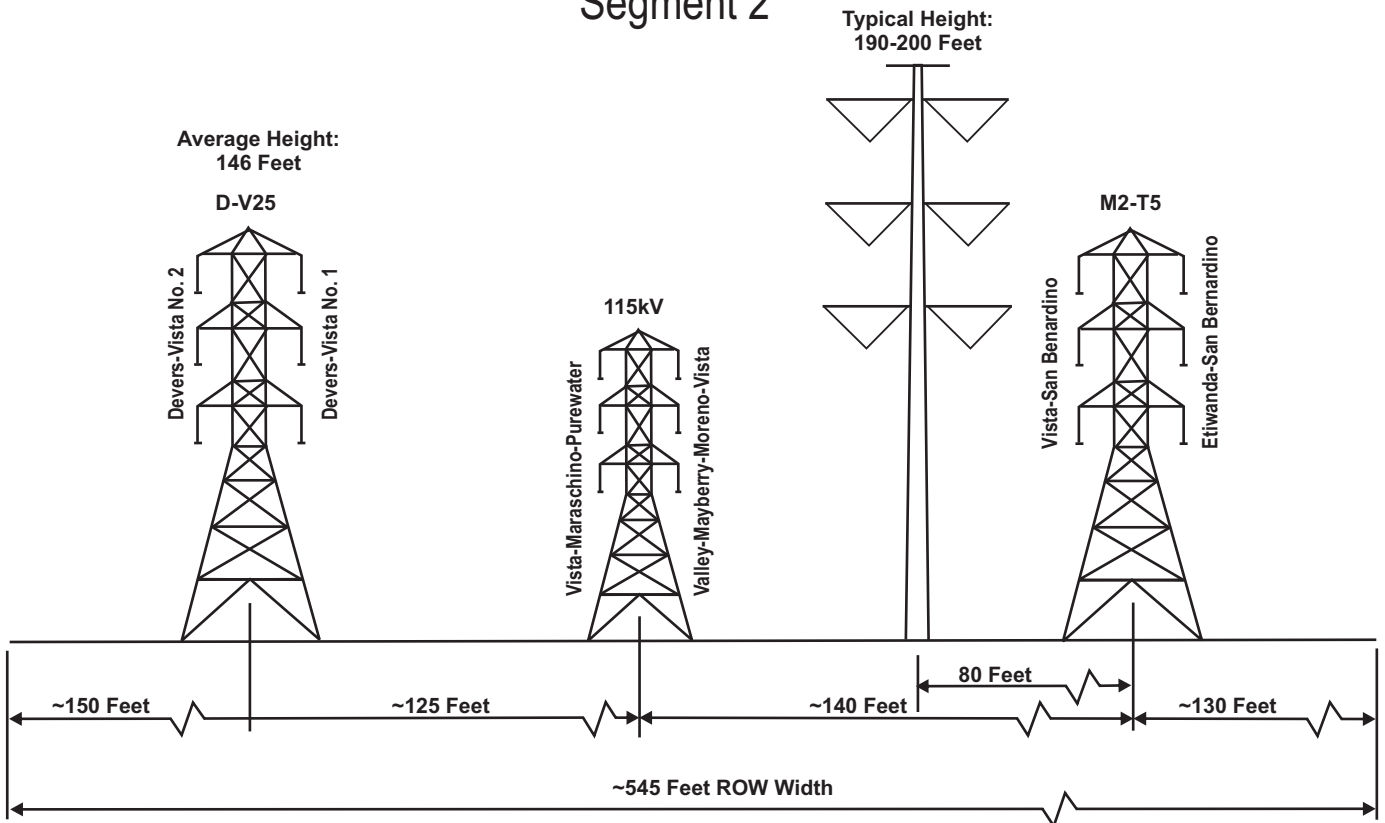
Segment 2

Typical Height:
190-200 Feet

Average Height:
146 Feet

D-V25

Devers-Vista No. 2

Devers-Vista No. 1

115kV

Vista-Maraschino-Purewater

Valley-Mayberry-Moreno-Vista

M2-T5

Vista-San Benardino

Etiwanda-San Bernardino

80 Feet

~150 Feet

~125 Feet

~140 Feet

~130 Feet

~545 Feet ROW Width